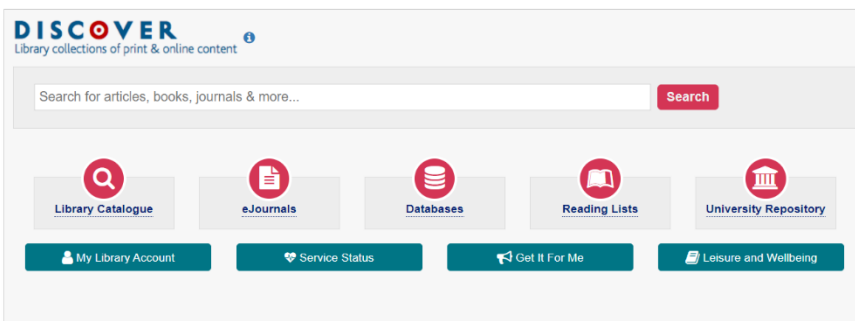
DISCOVER
Library collections of print & online content

Search for articles, books, journals & more...

Search

Library Catalogue

eJournals

Databases

Reading Lists

University Repository

My Library Account

Service Status

Get It For Me

Leisure and Wellbeing